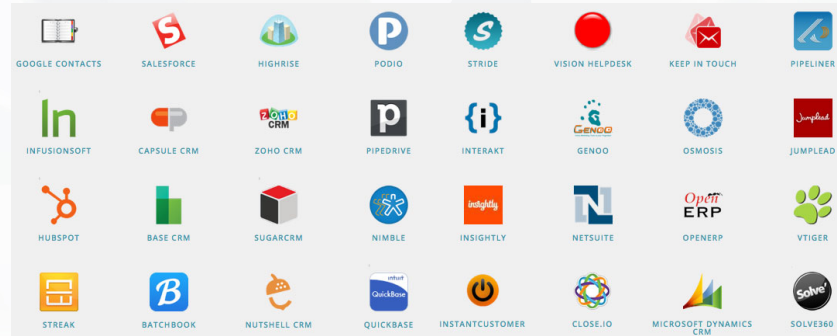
GOOGLE CONTACTS
SALESFORCE
HIGHRISE
PODIO
STRIDE
VISION HELPDESK
KEEP IN TOUCH
PIPELINER

INFUSIONSOFT
CAPSULE CRM
ZOHO CRM
ZOHO CRM
PIPEDRIVE
INTERAKT
GENOO
GENOO
OSMOSIS
Jumplead
JUMPLEAD

HUBSPOT
BASE CRM
SUGARCRM
NIMBLE
insightly
INSIGHTLY
NETSUITE
Open ERP
OPENERP
VTIGER

STREAK
BATCHBOOK
NUTSHELL CRM
intuit QuickBase
QUICKBASE
INSTANTCUSTOMER
CLOSE.IO
MICROSOFT DYNAMICS CRM
Solve
SOLVE360